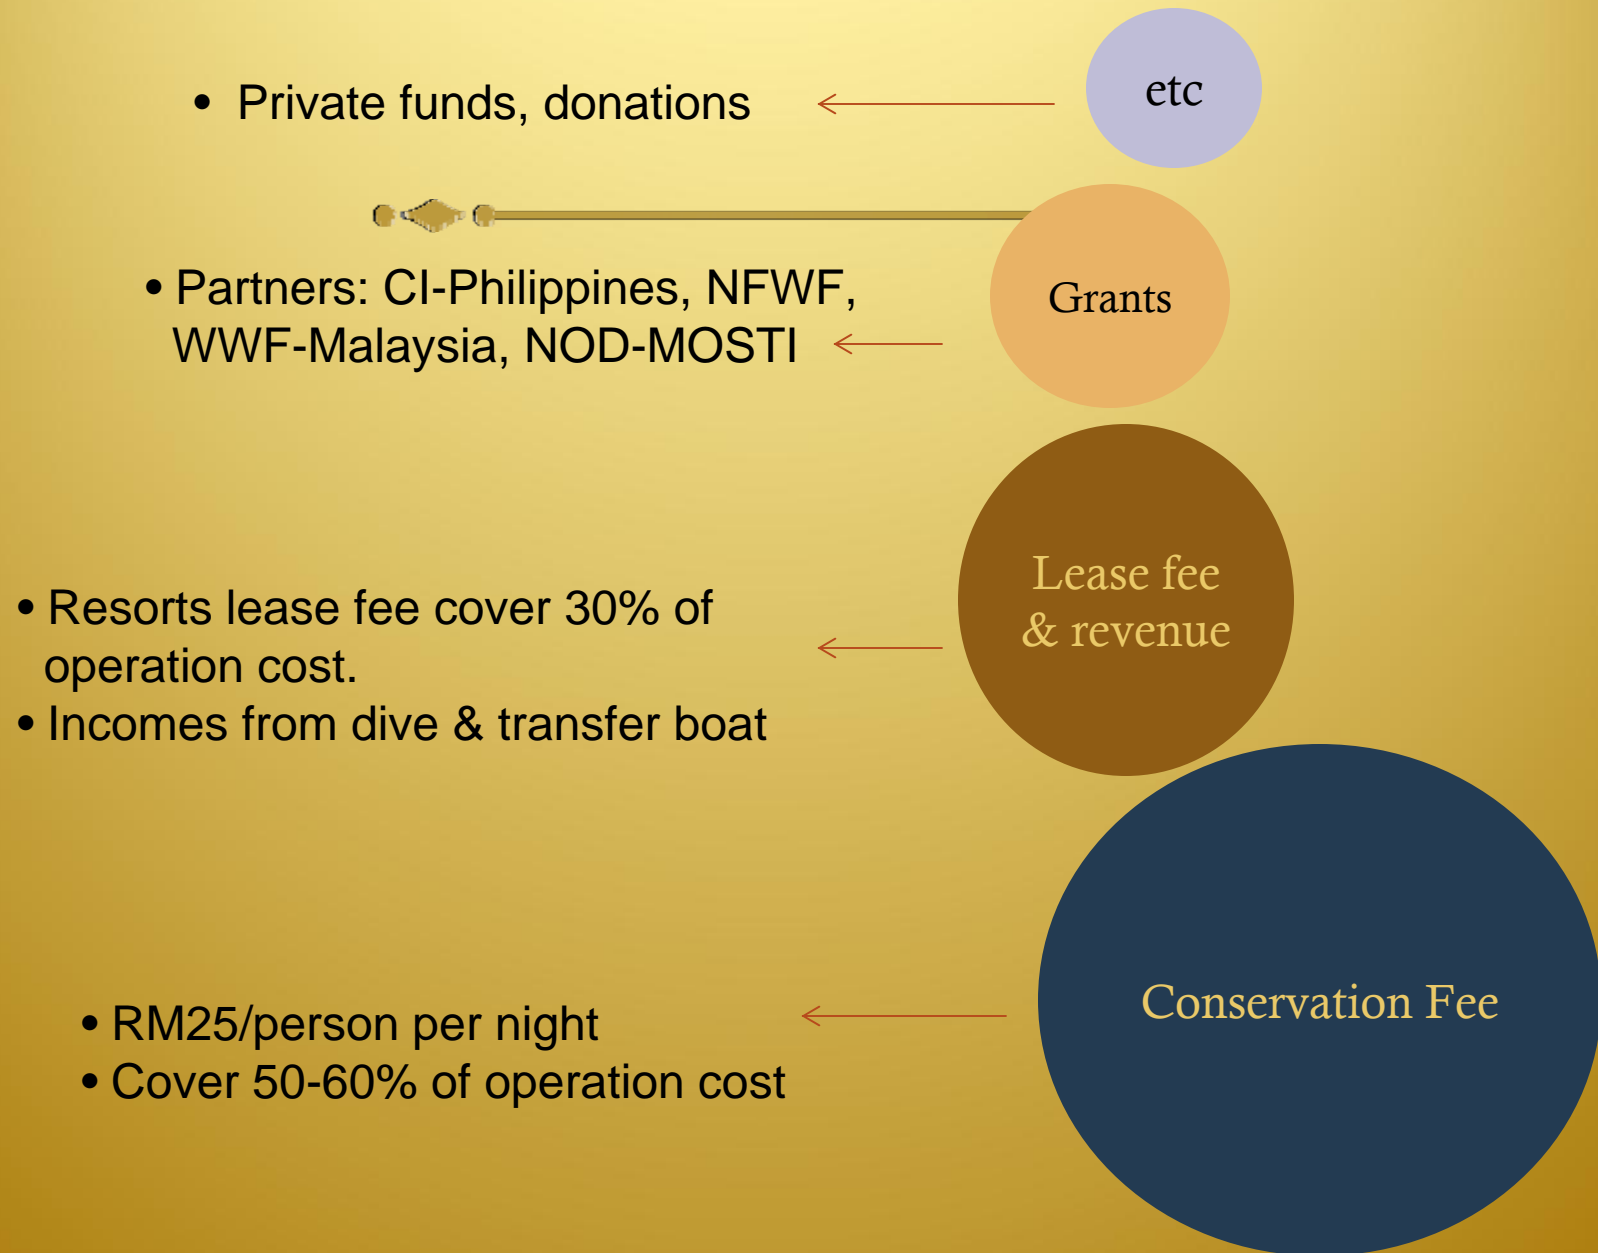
- Private funds, donations

etc

- Partners: CI-Philippines, NFWF, WWF-Malaysia, NOD-MOSTI

Grants

- Resorts lease fee cover 30% of operation cost.
- Incomes from dive & transfer boat

Lease fee & revenue

- RM25/person per night
- Cover 50-60% of operation cost

Conservation Fee